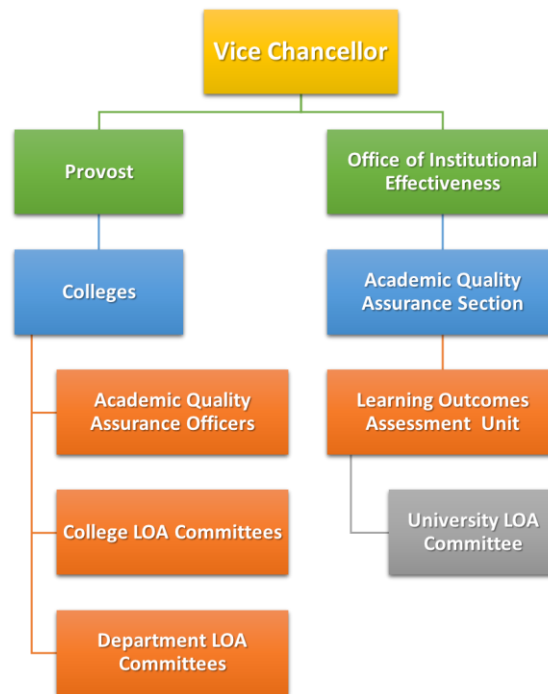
Vice Chancellor

Provost

Office of Institutional Effectiveness

Colleges

Academic Quality Assurance Section

Academic Quality Assurance Officers

Learning Outcomes Assessment Unit

College LOA Committees

University LOA Committee

Department LOA Committees